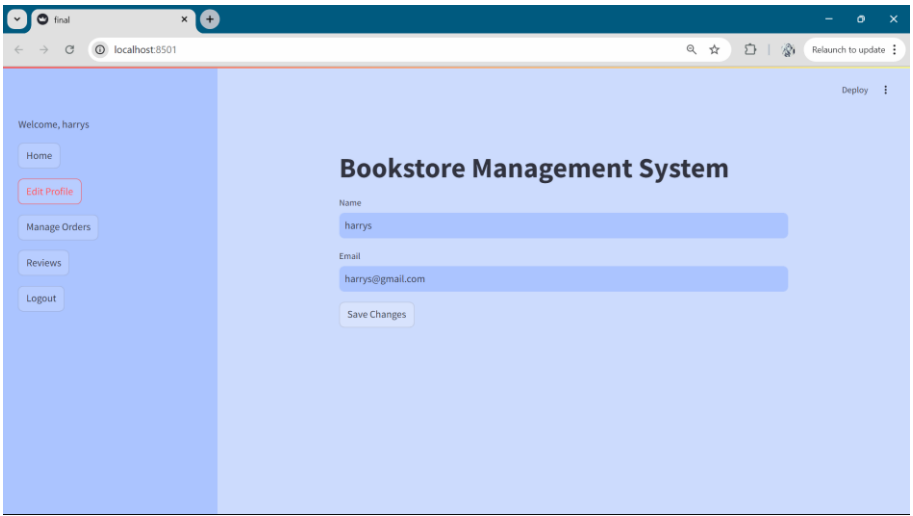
final

localhost:8501

Relaunch to update

Deploy

Welcome, harrys

Home

Edit Profile

Manage Orders

Reviews

Logout

Bookstore Management System

Name

harrys

Email

harrys@gmail.com

Save Changes